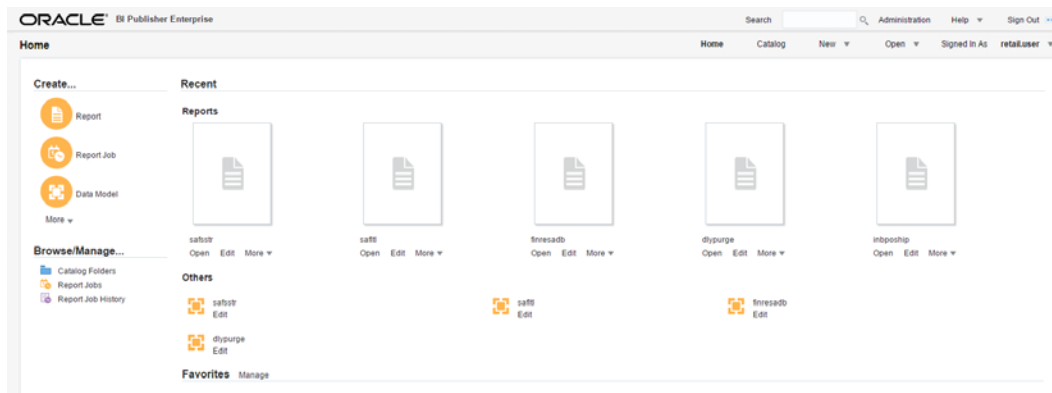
ORACLE® BI Publisher Enterprise

Search Administration Help ▼ Sign Out

Home

Home Catalog New ▼ Open ▼ Signed In As retail.user ▼

Create...

Report

Report Job

Data Model

More ▼

Browse/Manage...

Catalog Folders

Report Jobs

Report Job History

Recent

Reports

safsstr
Open Edit More ▼

saftl
Open Edit More ▼

finresadb
Open Edit More ▼

dlypurge
Open Edit More ▼

inbpoship
Open Edit More ▼

Others

safsstr
Edit

saftl
Edit

finresadb
Edit

dlypurge
Edit

Favorites Manage